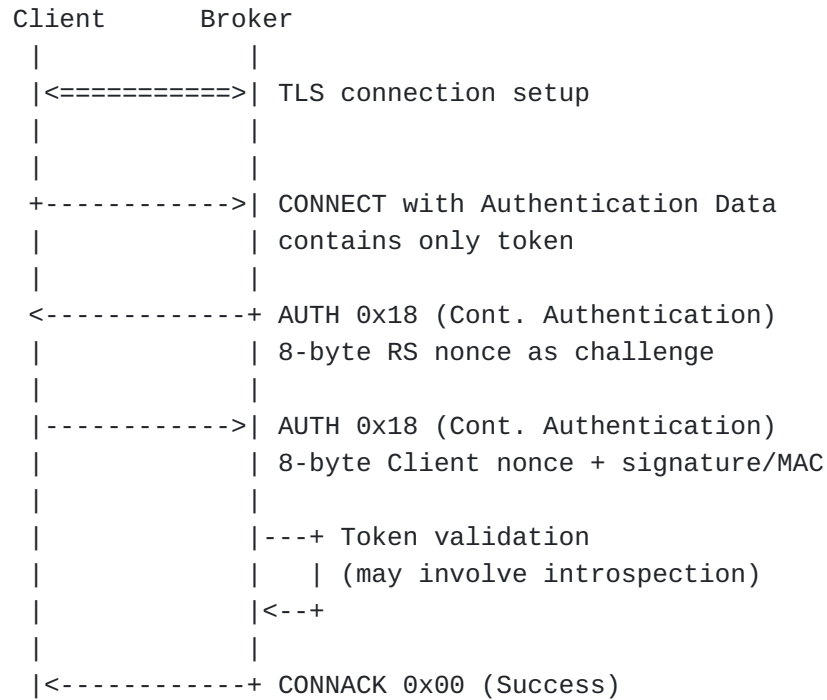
Client Broker

TLS connection setup

CONNECT with Authentication Data
contains only token

AUTH 0x18 (Cont. Authentication)
8-byte RS nonce as challenge

AUTH 0x18 (Cont. Authentication)
8-byte Client nonce + signature/MAC

Token validation
(may involve introspection)

CONNACK 0x00 (Success)